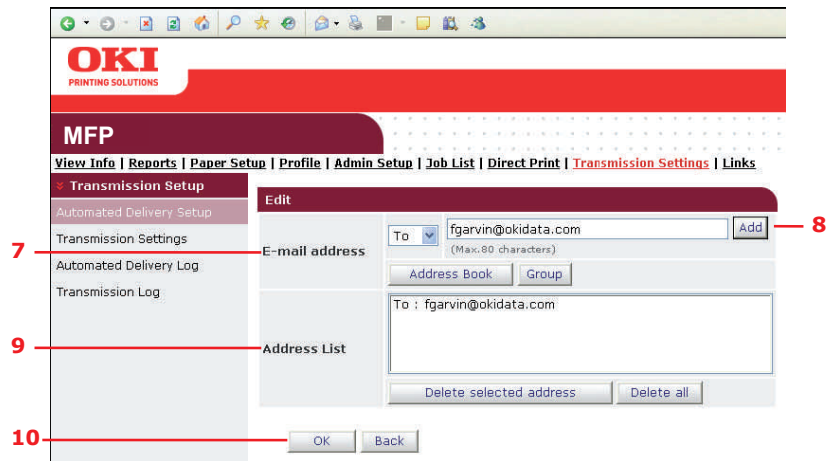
OKI
PRINTING SOLUTIONS

MFP

View Info | Reports | Paper Setup | Profile | Admin Setup | Job List | Direct Print | Transmission Settings | Links

» Transmission Setup
Automated Delivery Setup
Transmission Settings
Automated Delivery Log
Transmission Log

Edit

| E-mail address | To fgarvin@okidata.com Add (Max.80 characters) |
|---|---|
| | Address Book Group |
| Address List | To : fgarvin@okidata.com |
| | Delete selected address Delete all |

OK Back

7
8
9
10